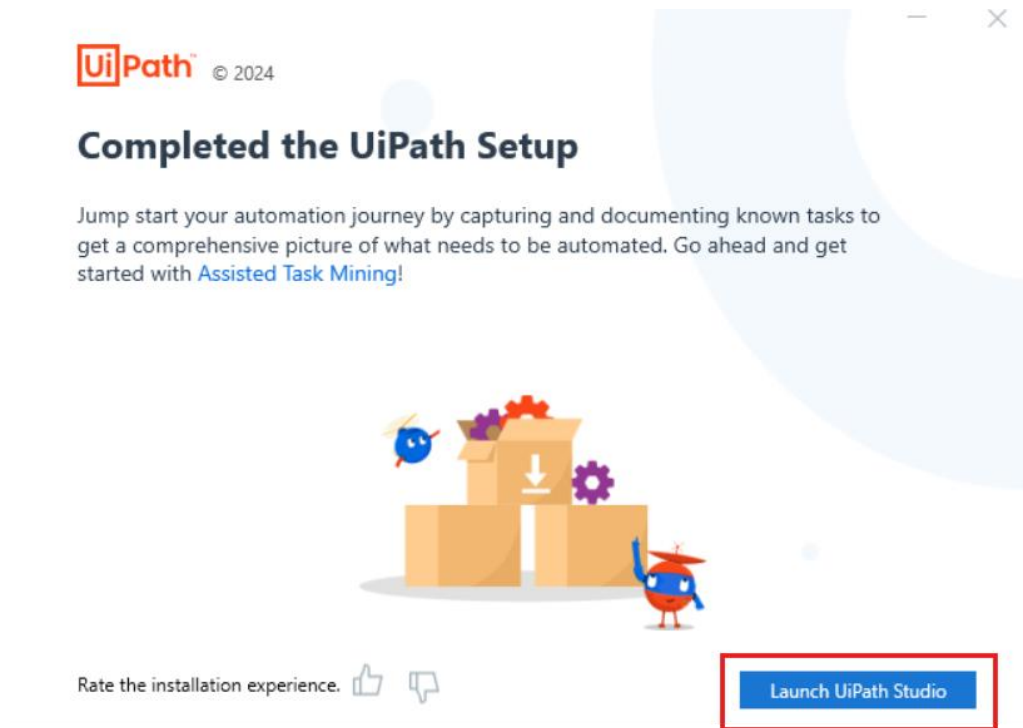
UiPath™ © 2024

Completed the UiPath Setup

Jump start your automation journey by capturing and documenting known tasks to get a comprehensive picture of what needs to be automated. Go ahead and get started with Assisted Task Mining!

Rate the installation experience.

Launch UiPath Studio